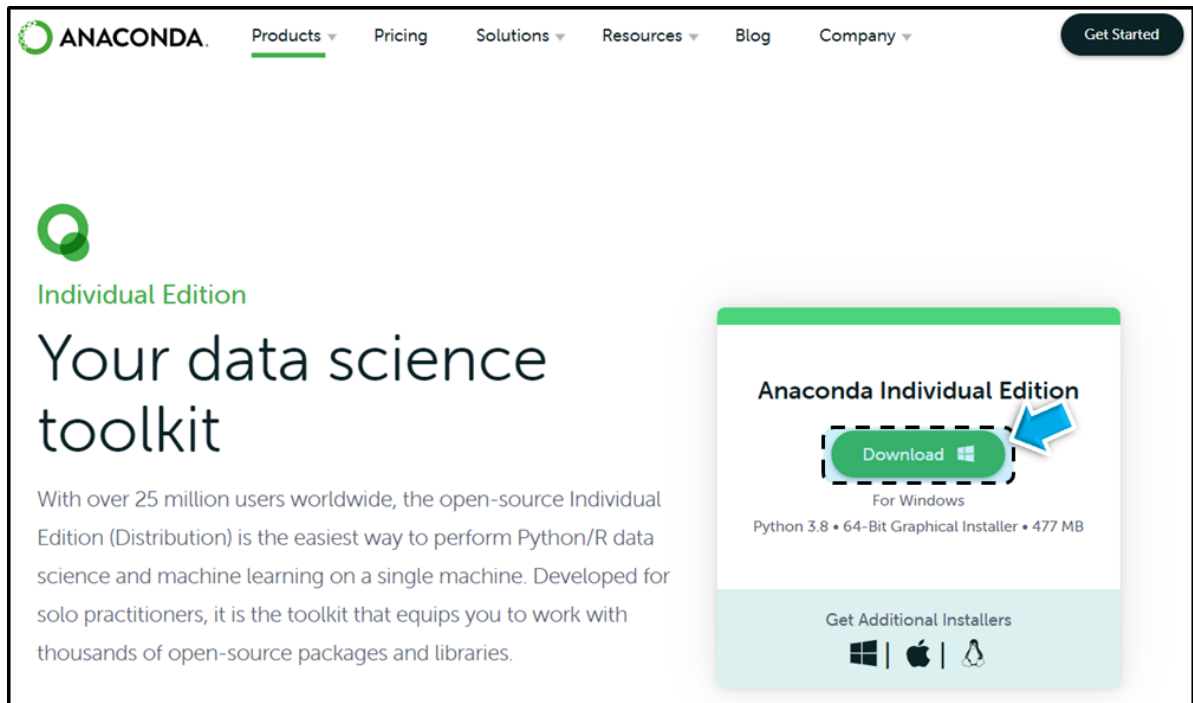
ANACONDA. Products Pricing Solutions Resources Blog Company Get Started

Individual Edition

Your data science toolkit

With over 25 million users worldwide, the open-source Individual Edition (Distribution) is the easiest way to perform Python/R data science and machine learning on a single machine. Developed for solo practitioners, it is the toolkit that equips you to work with thousands of open-source packages and libraries.

Anaconda Individual Edition

Download

For Windows

Python 3.8 • 64-Bit Graphical Installer • 477 MB

Get Additional Installers